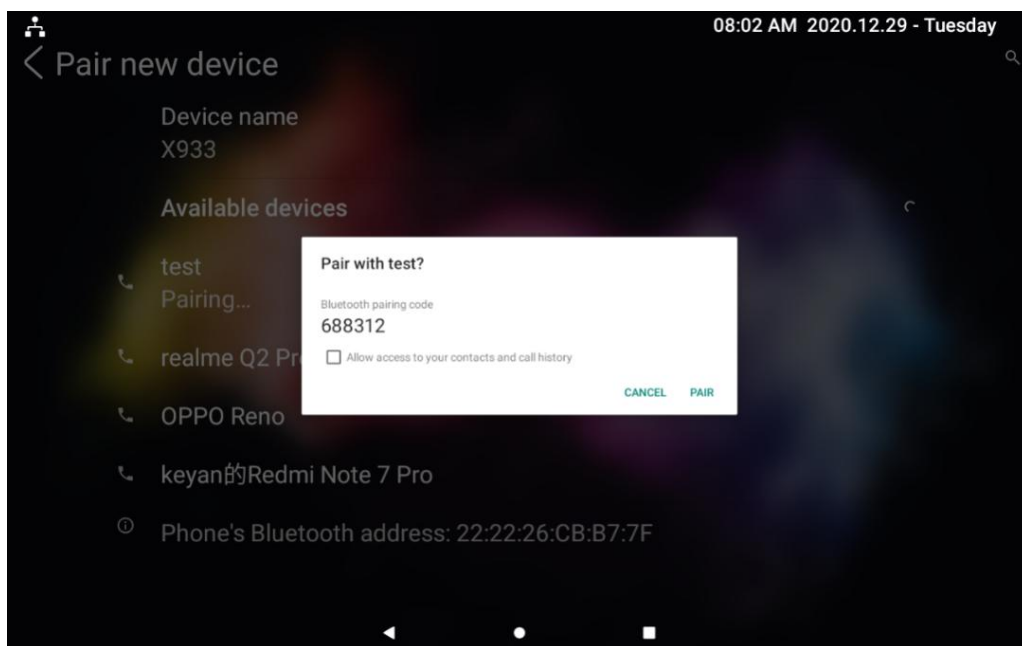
08:02 AM 2020.12.29 - Tuesday

Pair new device

Device name
X933

Available devices

test
Pairing...

realme Q2 Pr

OPPO Reno

keyan的Redmi Note 7 Pro

Phone's Bluetooth address: 22:22:26:CB:B7:7F

Pair with test?

Bluetooth pairing code
688312

Allow access to your contacts and call history

CANCEL PAIR